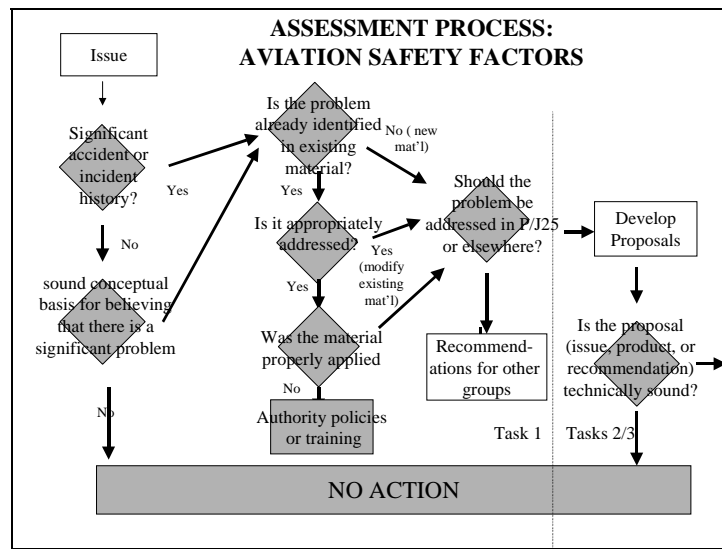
ASSESSMENT PROCESS:
AVIATION SAFETY FACTORS

Issue

Significant accident or incident history?

Yes

No

sound conceptual basis for believing that there is a significant problem

No

Is the problem already identified in existing material?

No ( new mat'l)

Yes

Is it appropriately addressed?

Yes (modify existing mat'l)

Yes

Was the material properly applied

No

Authority policies or training

Should the problem be addressed in P/J25 or elsewhere?

Recommendations for other groups

Task 1

Develop Proposals

Is the proposal (issue, product, or recommendation) technically sound?

Tasks 2/3

NO ACTION